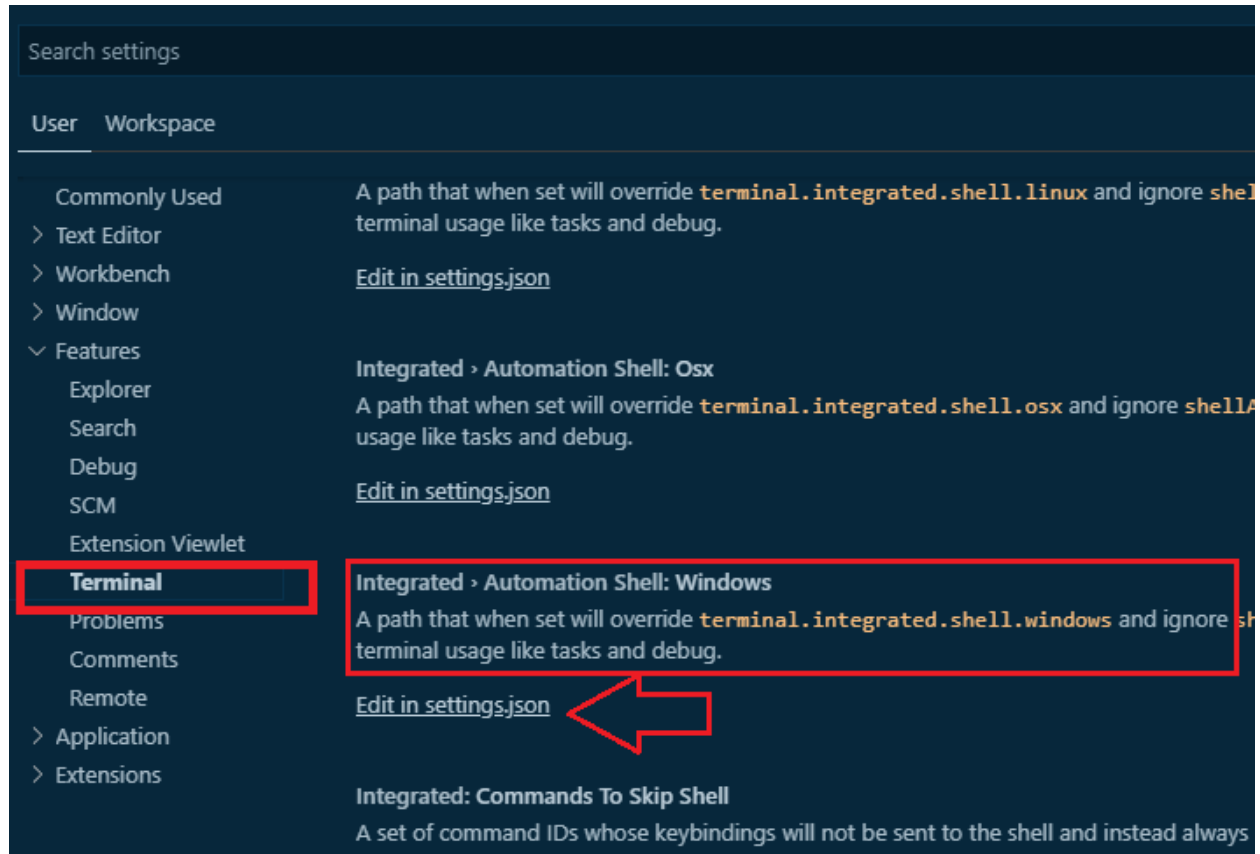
Search settings

User Workspace

Commonly Used
> Text Editor
> Workbench
> Window
Features
Explorer
Search
Debug
SCM
Extension Viewlet
Terminal
Problems
Comments
Remote
> Application
> Extensions

A path that when set will override terminal.integrated.shell.linux and ignore shel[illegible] terminal usage like tasks and debug.

Edit in settings.json

Integrated › Automation Shell: Osx

A path that when set will override terminal.integrated.shell.osx and ignore shell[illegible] usage like tasks and debug.

Edit in settings.json

Integrated › Automation Shell: Windows

A path that when set will override terminal.integrated.shell.windows and ignore s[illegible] terminal usage like tasks and debug.

Edit in settings.json

Integrated: Commands To Skip Shell

A set of command IDs whose keybindings will not be sent to the shell and instead always